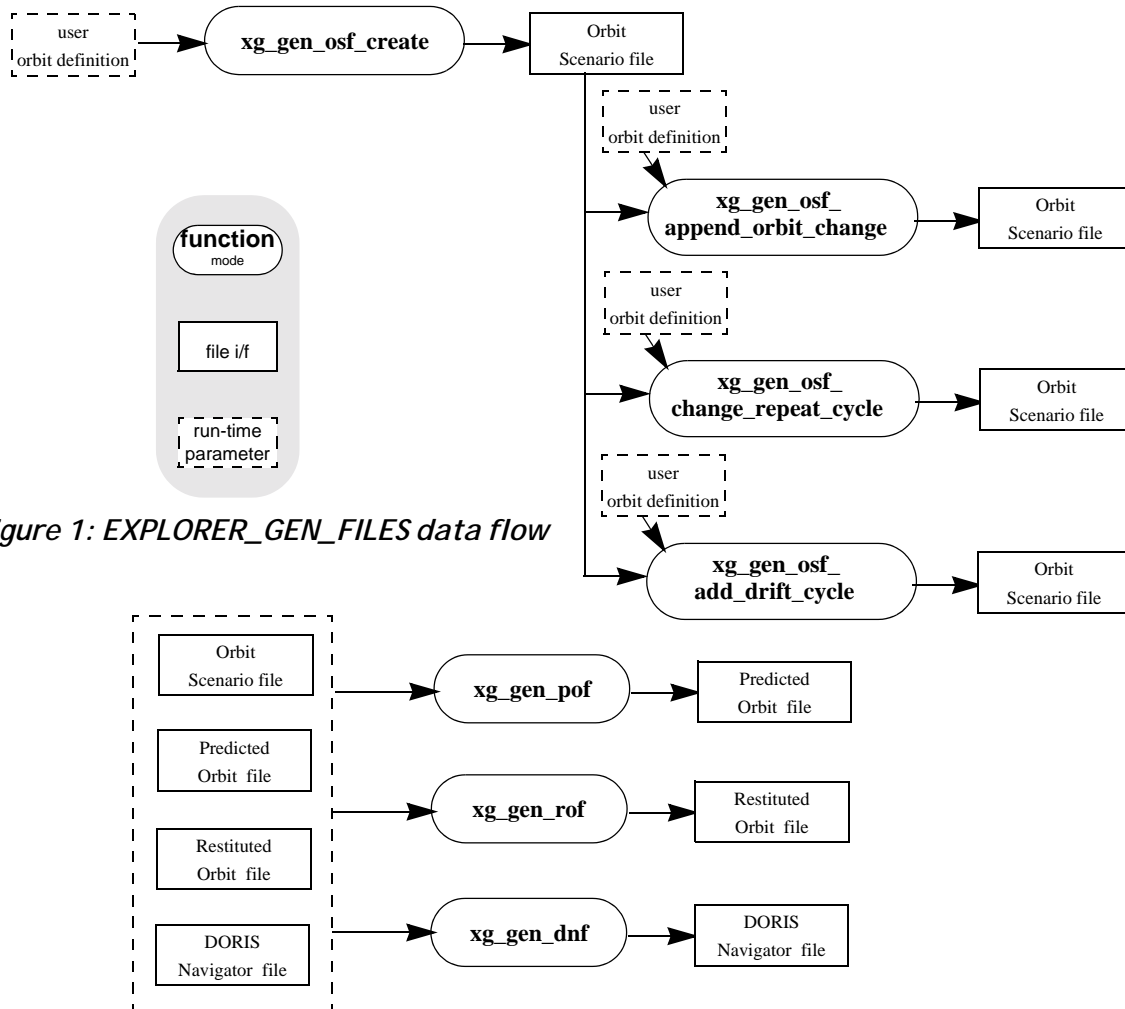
user
orbit definition

xg_gen_osf_create

Orbit
Scenario file

user
orbit definition

xg_gen_osf_
append_orbit_change

Orbit
Scenario file

function
mode

file i/f

run-time
parameter

user
orbit definition

xg_gen_osf_
change_repeat_cycle

Orbit
Scenario file

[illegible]igure 1: EXPLORER_GEN_FILES data flow

user
orbit definition

xg_gen_osf_
add_drift_cycle

Orbit
Scenario file

Orbit
Scenario file

xg_gen_pof

Predicted
Orbit file

Predicted
Orbit file

xg_gen_rof

Restituted
Orbit file

Restituted
Orbit file

DORIS
Navigator file

xg_gen_dnf

DORIS
Navigator file